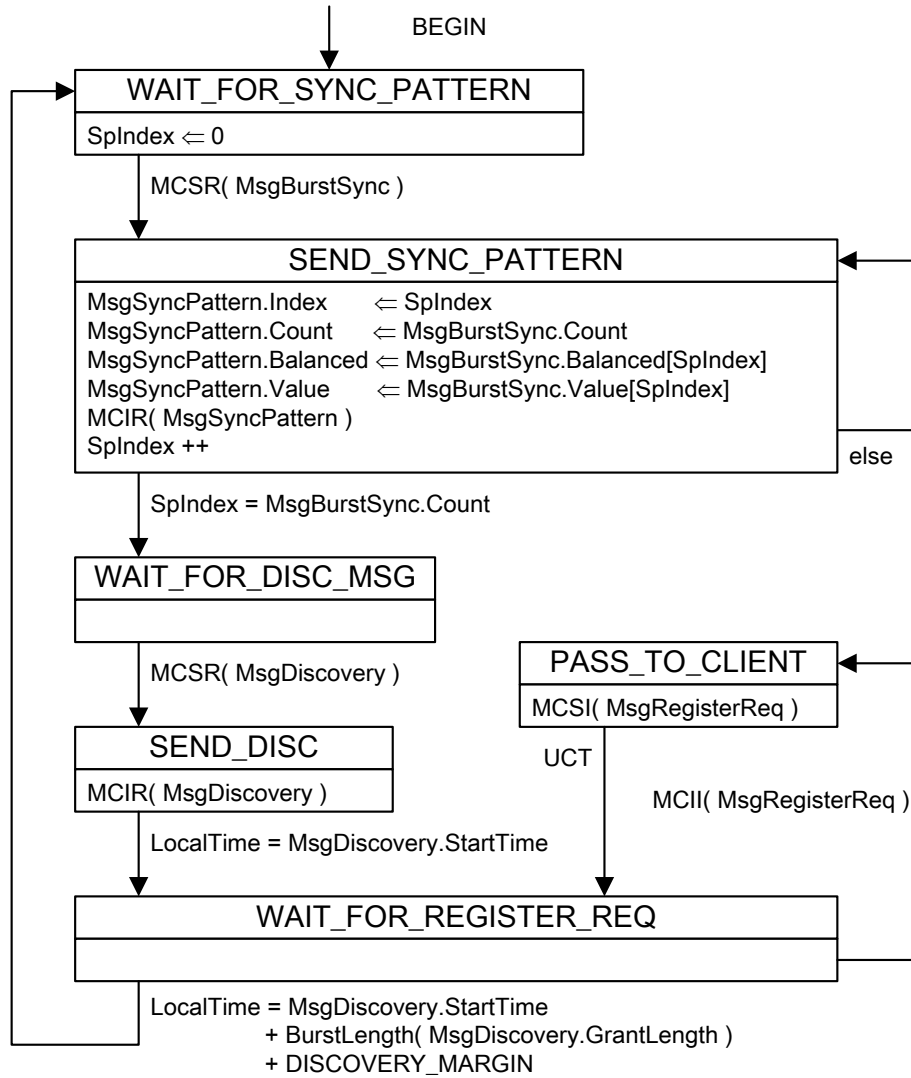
BEGIN

WAIT_FOR_SYNC_PATTERN

SpIndex $\Leftarrow$ 0

MCSR( MsgBurstSync )

SEND_SYNC_PATTERN

MsgSyncPattern.Index $\Leftarrow$ SpIndex
MsgSyncPattern.Count $\Leftarrow$ MsgBurstSync.Count
MsgSyncPattern.Balanced $\Leftarrow$ MsgBurstSync.Balanced[SpIndex]
MsgSyncPattern.Value $\Leftarrow$ MsgBurstSync.Value[SpIndex]
MCIR( MsgSyncPattern )
SpIndex ++

else

SpIndex = MsgBurstSync.Count

WAIT_FOR_DISC_MSG

MCSR( MsgDiscovery )

PASS_TO_CLIENT

MCSI( MsgRegisterReq )

SEND_DISC

MCIR( MsgDiscovery )

UCT

MCII( MsgRegisterReq )

LocalTime = MsgDiscovery.StartTime

WAIT_FOR_REGISTER_REQ

LocalTime = MsgDiscovery.StartTime
+ BurstLength( MsgDiscovery.GrantLength )
+ DISCOVERY_MARGIN